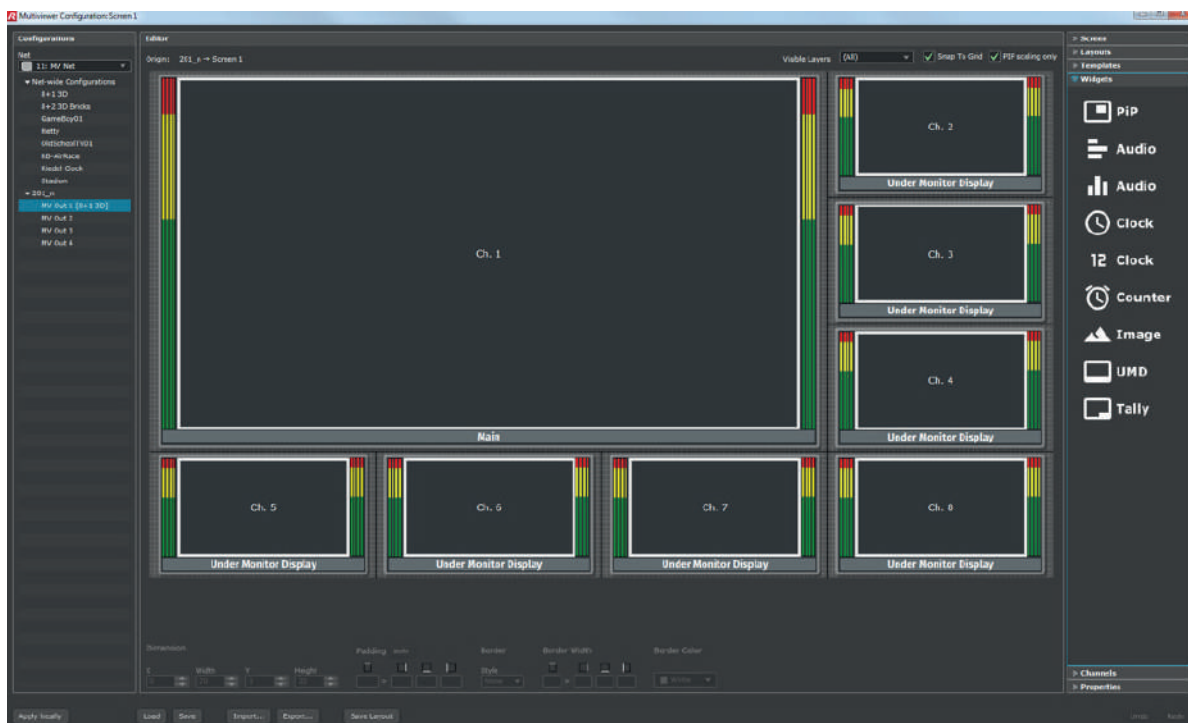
Multiviewer Configuration: Screen 1

Configurations

Net

11: MV Net

▾ Net-wide Configurations

8+1 3D

8+2 3D Bricks

GameBoy01

Betty

OldSchoolTV01

RB-AirRace

Riedel Clock

Stadion

▾ 201_n

MV Out 1 [8+1 3D]

MV Out 2

MV Out 3

MV Out 4

Editor

Origin: 201_n → Screen 1

Visible Layers (All) Snap To Grid PIP scaling only

Ch. 1

Main

Ch. 2

Under Monitor Display

Ch. 3

Under Monitor Display

Ch. 4

Under Monitor Display

Ch. 5

Under Monitor Display

Ch. 6

Under Monitor Display

Ch. 7

Under Monitor Display

Ch. 8

Under Monitor Display

Dimension

X Width Y Height

Padding mm

Border

Style

None

Border Width

Border Color

White

▸ Screen

▸ Layouts

▸ Templates

▾ Widgets

PiP

Audio

Audio

Clock

12 Clock

Counter

Image

UMD

Tally

▸ Channels

▸ Properties

Apply locally

Load

Save

Import...

Export...

Save Layout

Undo

Redo